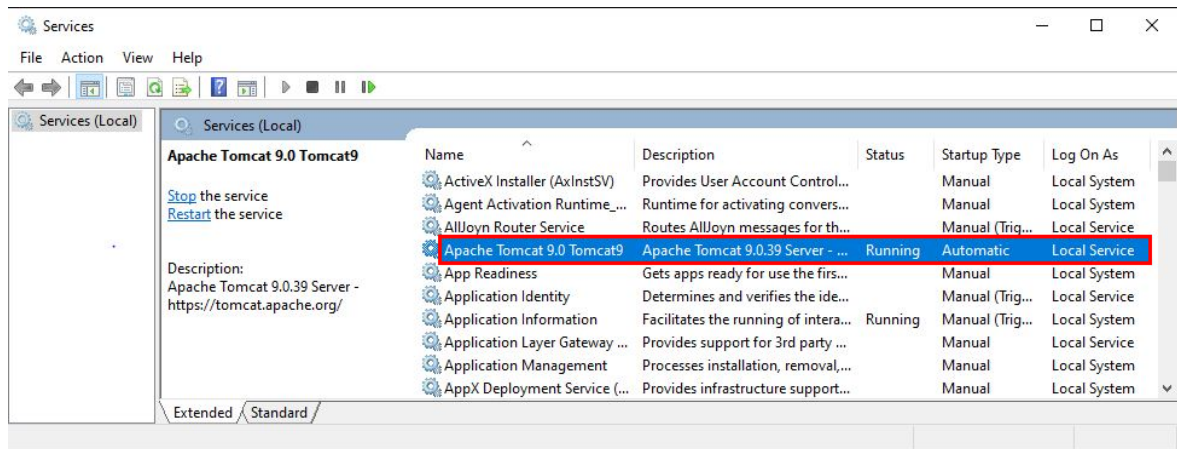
Services

File Action View Help

Services (Local)

Services (Local)

Apache Tomcat 9.0 Tomcat9

Stop the service
Restart the service

Description:
Apache Tomcat 9.0.39 Server - https://tomcat.apache.org/

| Name | Description | Status | Startup Type | Log On As |
|---|---|---|---|---|
| ActiveX Installer (AxInstSV) | Provides User Account Control... | | Manual | Local System |
| Agent Activation Runtime_... | Runtime for activating convers... | | Manual | Local System |
| AllJoyn Router Service | Routes AllJoyn messages for th... | | Manual (Trig... | Local Service |
| Apache Tomcat 9.0 Tomcat9 | Apache Tomcat 9.0.39 Server - ... | Running | Automatic | Local Service |
| App Readiness | Gets apps ready for use the firs... | | Manual | Local System |
| Application Identity | Determines and verifies the ide... | | Manual (Trig... | Local Service |
| Application Information | Facilitates the running of intera... | Running | Manual (Trig... | Local System |
| Application Layer Gateway ... | Provides support for 3rd party ... | | Manual | Local Service |
| Application Management | Processes installation, removal,... | | Manual | Local System |
| AppX Deployment Service (... | Provides infrastructure support... | | Manual | Local System |

Extended Standard